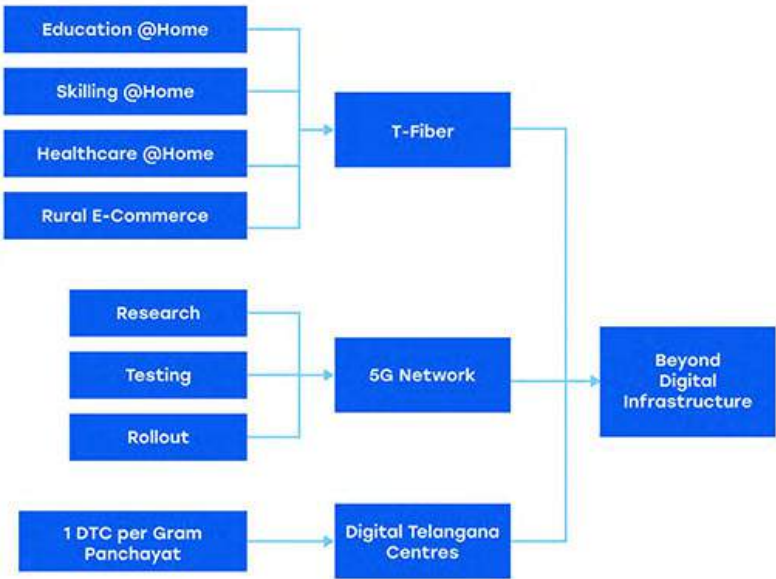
Education @Home

Skilling @Home

Healthcare @Home

Rural E-Commerce

T-Fiber

Research

Testing

Rollout

5G Network

Beyond Digital Infrastructure

1 DTC per Gram Panchayat

Digital Telangana Centres